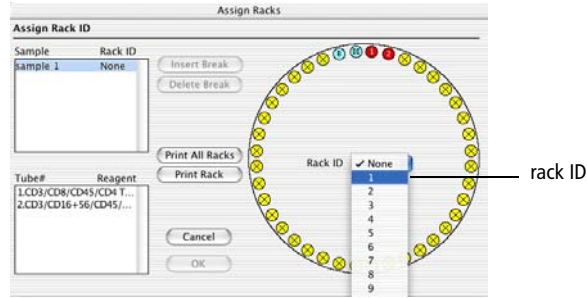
Assign Racks

Assign Rack ID

| Sample | Rack ID |
|---|---|
| sample 1 | None |

Insert Break

Delete Break

Print All Racks

Print Rack

| Tube# | Reagent |
|---|---|
| 1.CD3/CD8/CD45/CD4 T... | |
| 2.CD3/CD16+56/CD45/... | |

Cancel

OK

Rack ID

✓ None
1
2
3
4
5
6
7
8
9

rack ID